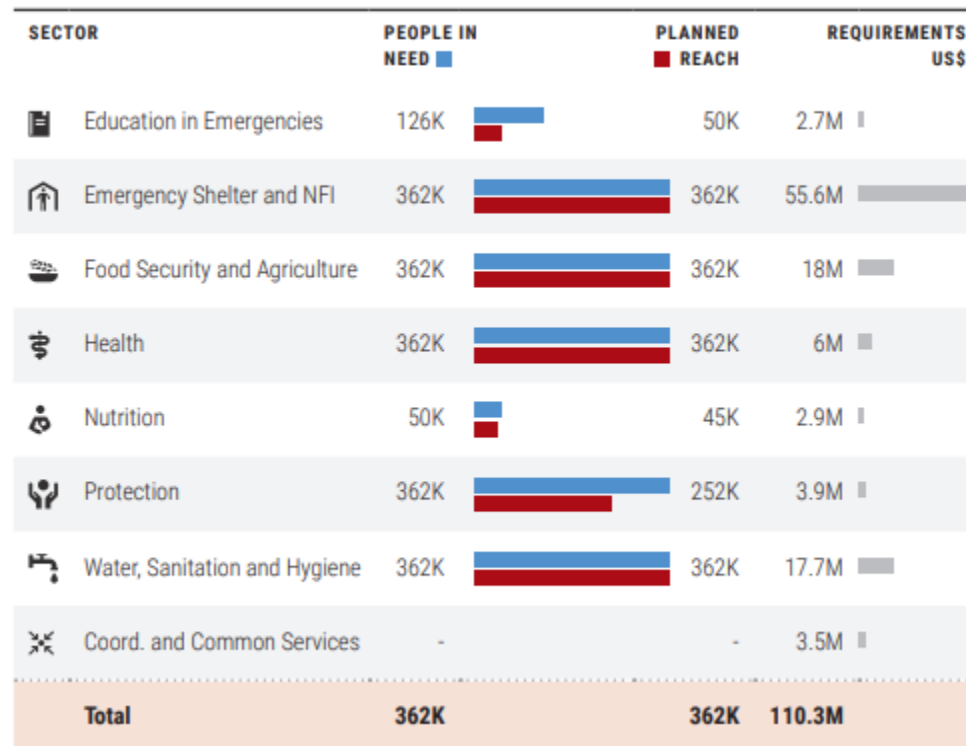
| SECTOR | PEOPLE IN NEED | PLANNED REACH | REQUIREMENTS US$ |
|---|---|---|---|
| Education in Emergencies | 126K | 50K | 2.7M |
| Emergency Shelter and NFI | 362K | 362K | 55.6M |
| Food Security and Agriculture | 362K | 362K | 18M |
| Health | 362K | 362K | 6M |
| Nutrition | 50K | 45K | 2.9M |
| Protection | 362K | 252K | 3.9M |
| Water, Sanitation and Hygiene | 362K | 362K | 17.7M |
| Coord. and Common Services | - | - | 3.5M |
| Total | 362K | 362K | 110.3M |